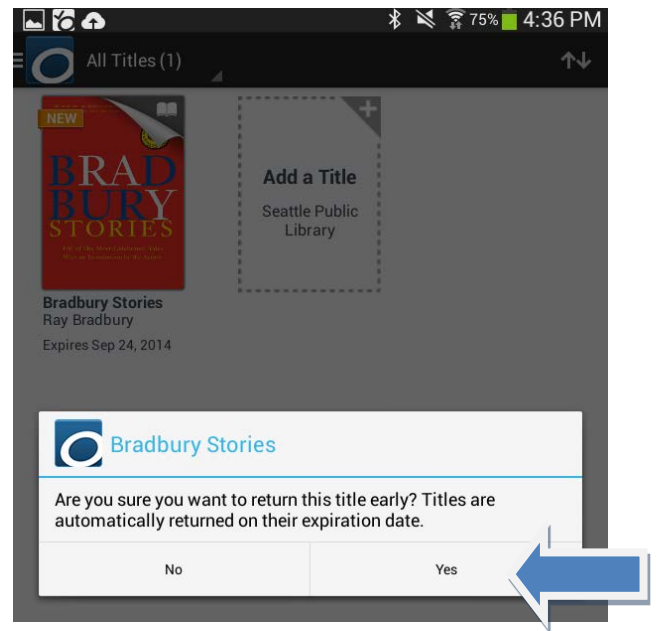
75% 4:36 PM

All Titles (1)

NEW

BRADBURY STORIES

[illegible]

Add a Title

Seattle Public Library

Bradbury Stories
Ray Bradbury
Expires Sep 24, 2014

Bradbury Stories

Are you sure you want to return this title early? Titles are automatically returned on their expiration date.

No

Yes